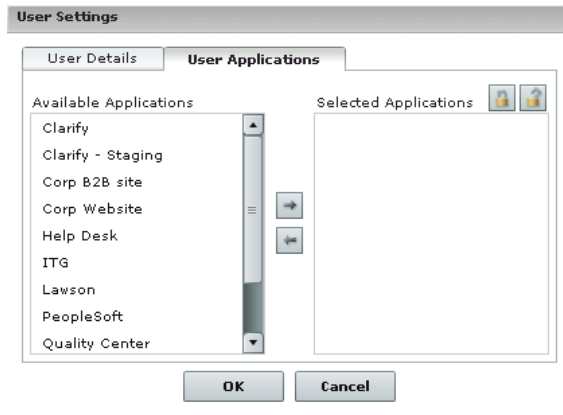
User Settings

User Details

User Applications

Available Applications

Selected Applications

Clarify

Clarify - Staging

Corp B2B site

Corp Website

Help Desk

ITG

Lawson

PeopleSoft

Quality Center

OK

Cancel